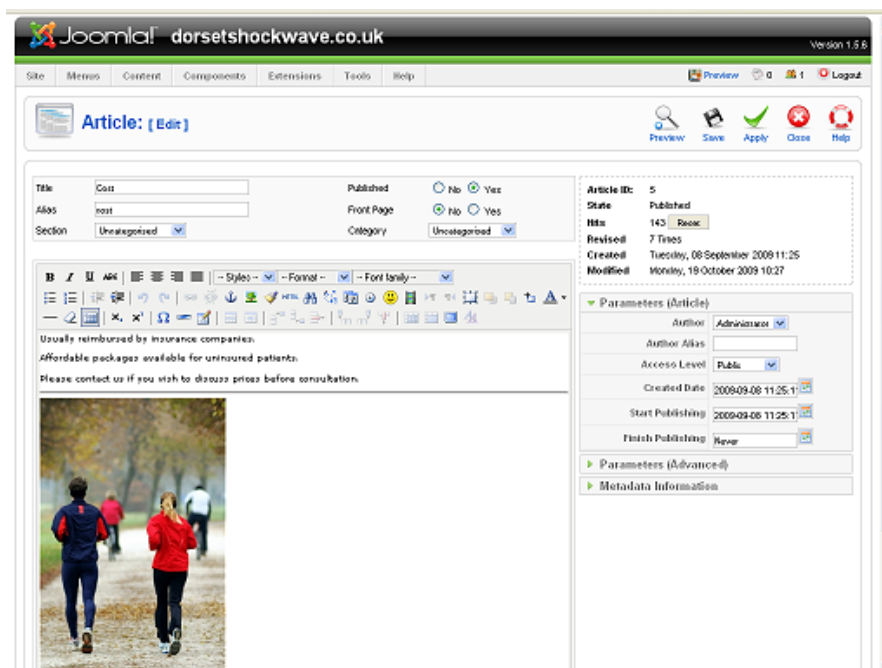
Joomla! dorsetshockwave.co.uk

Version 1.5.6

Site Menus Content Components Extensions Tools Help

Preview 0 1 Logout

Article: [ Edit ]

Preview Save Apply Close Help

Title Cost
Alias cost
Section Uncategorised

Published No Yes
Front Page No Yes
Category Uncategorised

Article ID: 5
State Published
Hits 143 Reset
Revised 7 Times
Created Tuesday, 08 September 2009 11:25
Modified Monday, 19 October 2009 10:27

B I U ABC -- Styles -- -- Format -- -- Font family --

Usually reimbursed by insurance companies.

Affordable packages available for uninsured patients.

Please contact us if you wish to discuss prices before consultation.

Parameters (Article)

| | |
|---|---|
| Author | Administrator |
| Author Alias | |
| Access Level | Public |
| Created Date | 2009-09-08 11:25:1 |
| Start Publishing | 2009-09-08 11:25:1 |
| Finish Publishing | Never |

Parameters (Advanced)

Metadata Information